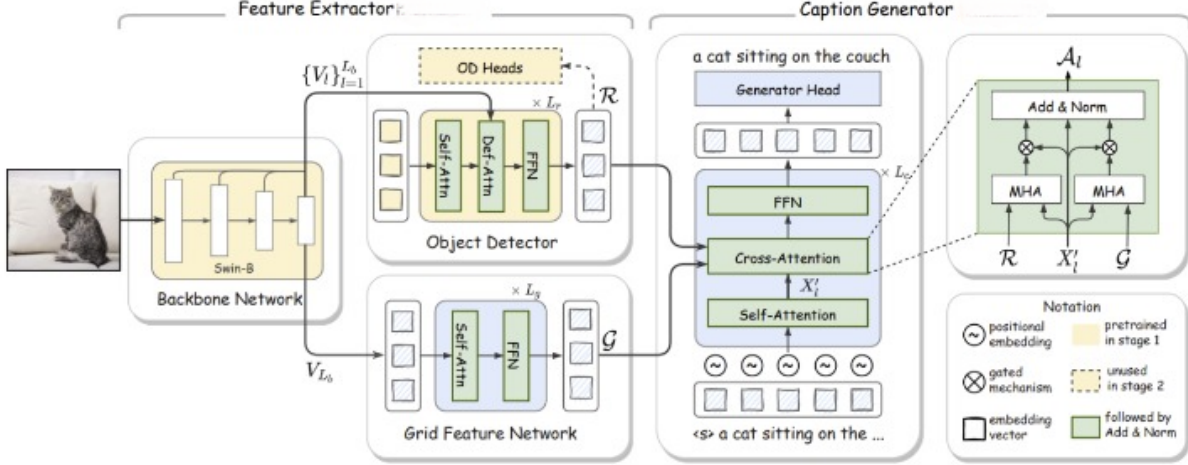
Feature Extractor

Caption Generator

$\{V_l\}_{l=1}^{L_b}$

OD Heads

$\times L_r$

$\mathcal{R}$

Self-Attn

Def-Attn

FFN

Object Detector

Swin-B

Backbone Network

$V_{L_b}$

$\times L_g$

Self-Attn

FFN

$\mathcal{G}$

Grid Feature Network

a cat sitting on the couch

Generator Head

$\times L_c$

FFN

Cross-Attention

$X_l'$

Self-Attention

<s> a cat sitting on the ...

$\mathcal{A}_l$

Add & Norm

MHA

MHA

$\mathcal{R}$

$X_l'$

$\mathcal{G}$

Notation

positional embedding

pretrained in stage 1

gated mechanism

unused in stage 2

embedding vector

followed by Add & Norm